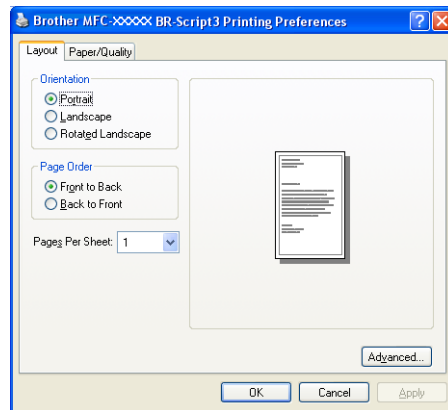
Brother MFC-XXXXX BR-Script3 Printing Preferences

Layout
Paper/Quality

Orientation
Portrait
Landscape
Rotated Landscape

Page Order
Front to Back
Back to Front

Pages Per Sheet: 1

Advanced...

OK
Cancel
Apply